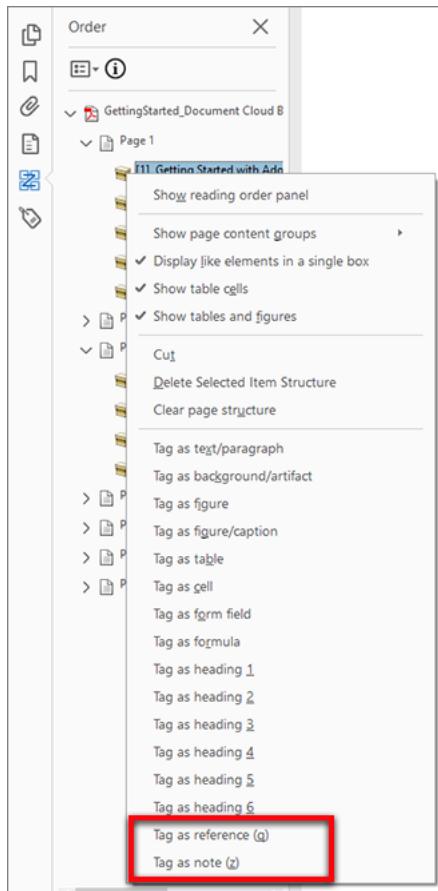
Order

GettingStarted_Document Cloud B

Page 1

[1] Getting Started with Ado

P

P

P

P

P

P

Show reading order panel

Show page content groups

Display like elements in a single box

Show table cells

Show tables and figures

Cut

Delete Selected Item Structure

Clear page structure

Tag as text/paragraph

Tag as background/artifact

Tag as figure

Tag as figure/caption

Tag as table

Tag as cell

Tag as form field

Tag as formula

Tag as heading 1

Tag as heading 2

Tag as heading 3

Tag as heading 4

Tag as heading 5

Tag as heading 6

Tag as reference (q)

Tag as note (z)